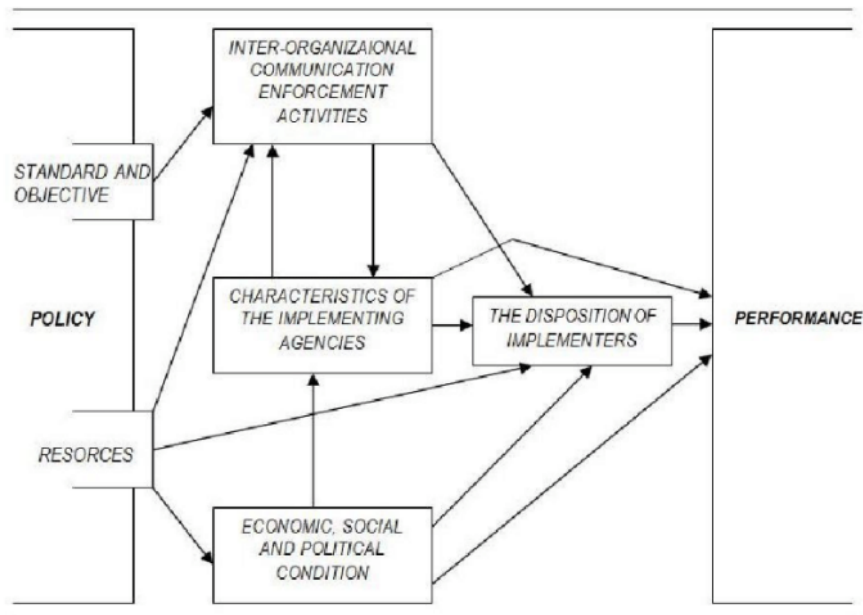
INTER-ORGANIZAIONAL COMMUNICATION ENFORCEMENT ACTIVITIES

STANDARD AND OBJECTIVE

POLICY

CHARACTERISTICS OF THE IMPLEMENTING AGENCIES

THE DISPOSITION OF IMPLEMENTERS

PERFORMANCE

RESORCES

ECONOMIC, SOCIAL AND POLITICAL CONDITION